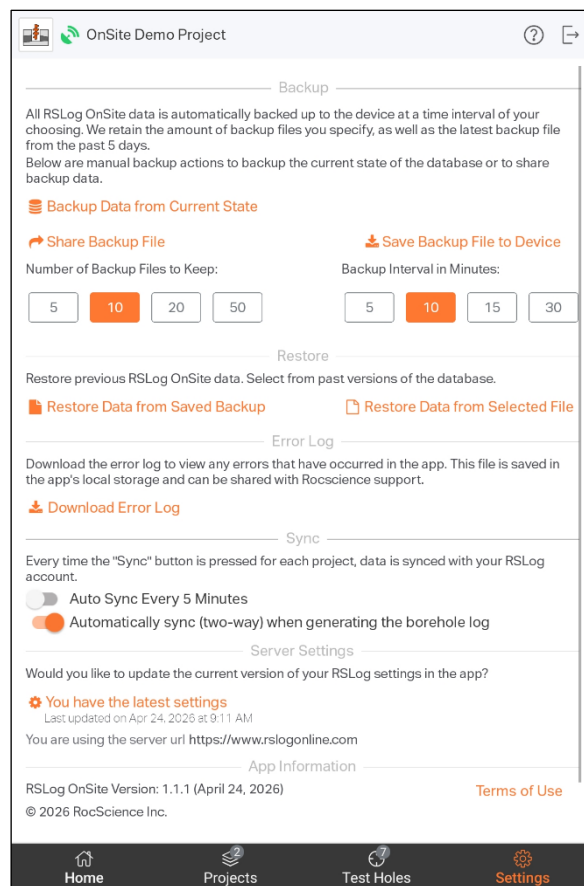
OnSite Demo Project

Backup

All RSLog OnSite data is automatically backed up to the device at a time interval of your choosing. We retain the amount of backup files you specify, as well as the latest backup file from the past 5 days.
Below are manual backup actions to backup the current state of the database or to share backup data.

Backup Data from Current State

Share Backup File

Save Backup File to Device

Number of Backup Files to Keep:

5 10 20 50

Backup Interval in Minutes:

5 10 15 30

Restore

Restore previous RSLog OnSite data. Select from past versions of the database.

Restore Data from Saved Backup

Restore Data from Selected File

Error Log

Download the error log to view any errors that have occurred in the app. This file is saved in the app's local storage and can be shared with Rocscience support.

Download Error Log

Sync

Every time the "Sync" button is pressed for each project, data is synced with your RSLog account.

Auto Sync Every 5 Minutes

Automatically sync (two-way) when generating the borehole log

Server Settings

Would you like to update the current version of your RSLog settings in the app?

You have the latest settings
Last updated on Apr 24, 2026 at 9:11 AM

You are using the server url https://www.rslogonline.com

App Information

RSLog OnSite Version: 1.1.1 (April 24, 2026)

Terms of Use

© 2026 RocScience Inc.

Home

2
Projects

7
Test Holes

Settings